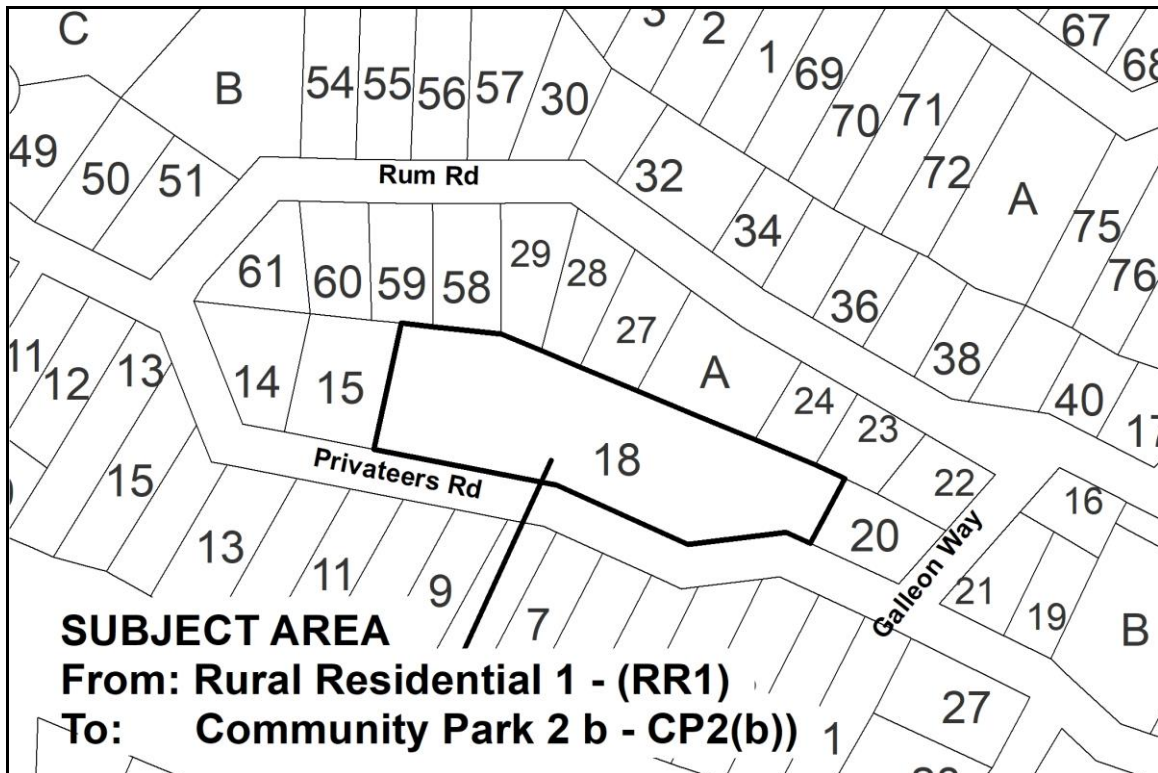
C
B
54 55 56 57 30
3 2 1 69
70 71
67 68
49
50 51
Rum Rd
32
72
A
75
76
34
61 60 59 58
29 28
36
27
A
38
40
17
11 12 13
14 15
24
23
18
Privateers Rd
22
15
16
20
Galleon Way
13
11
9
7
21
19
B
SUBJECT AREA
From: Rural Residential 1 - (RR1)
To: Community Park 2 b - CP2(b))
27
1